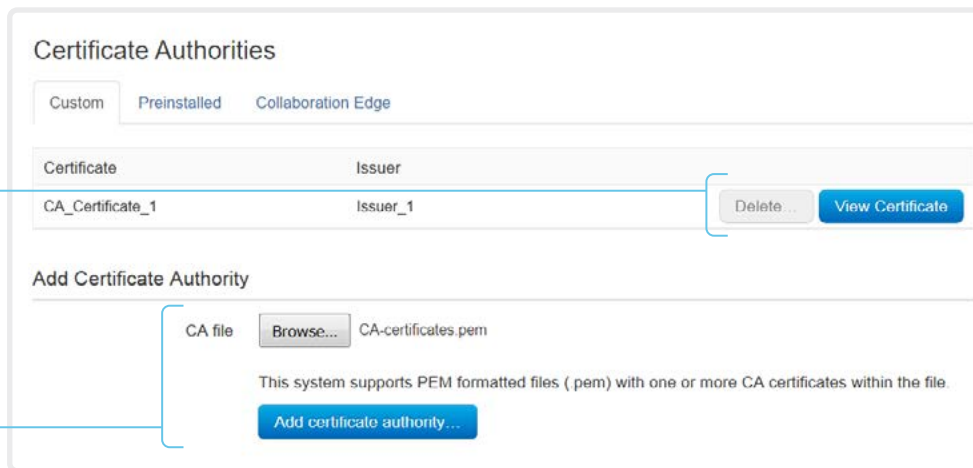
Certificate Authorities

Custom Preinstalled Collaboration Edge

| Certificate | Issuer | |
|---|---|---|
| CA_Certificate_1 | Issuer_1 | Delete... View Certificate |

Add Certificate Authority

CA file Browse... CA-certificates.pem

This system supports PEM formatted files (.pem) with one or more CA certificates within the file.

Add certificate authority...